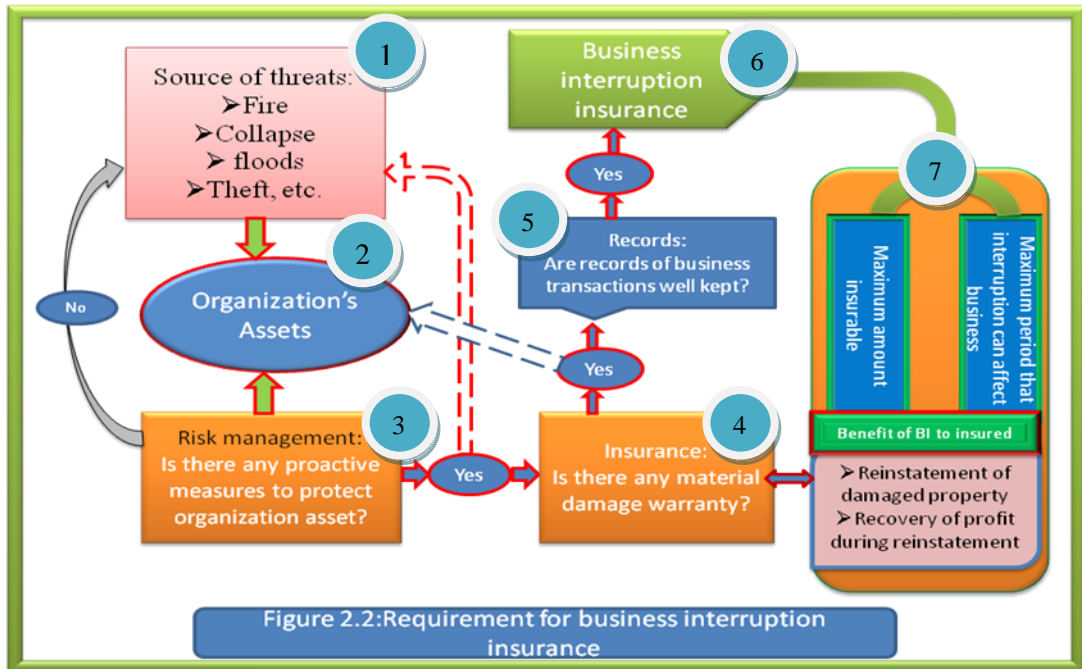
1

Source of threats:
➢Fire
➢Collapse
➢ floods
➢Theft, etc.

2

Organization's Assets

No

3

Risk management:
Is there any proactive measures to protect organization asset?

Yes

4

Insurance:
Is there any material damage warranty?

Yes

5

Records:
Are records of business transactions well kept?

Yes

6

Business interruption insurance

7

Maximum amount insurable

Maximum period that interruption can affect business

Benefit of BI to insured

➢Reinstatement of damaged property
➢Recovery of profit during reinstatement

Figure 2.2:Requirement for business interruption insurance